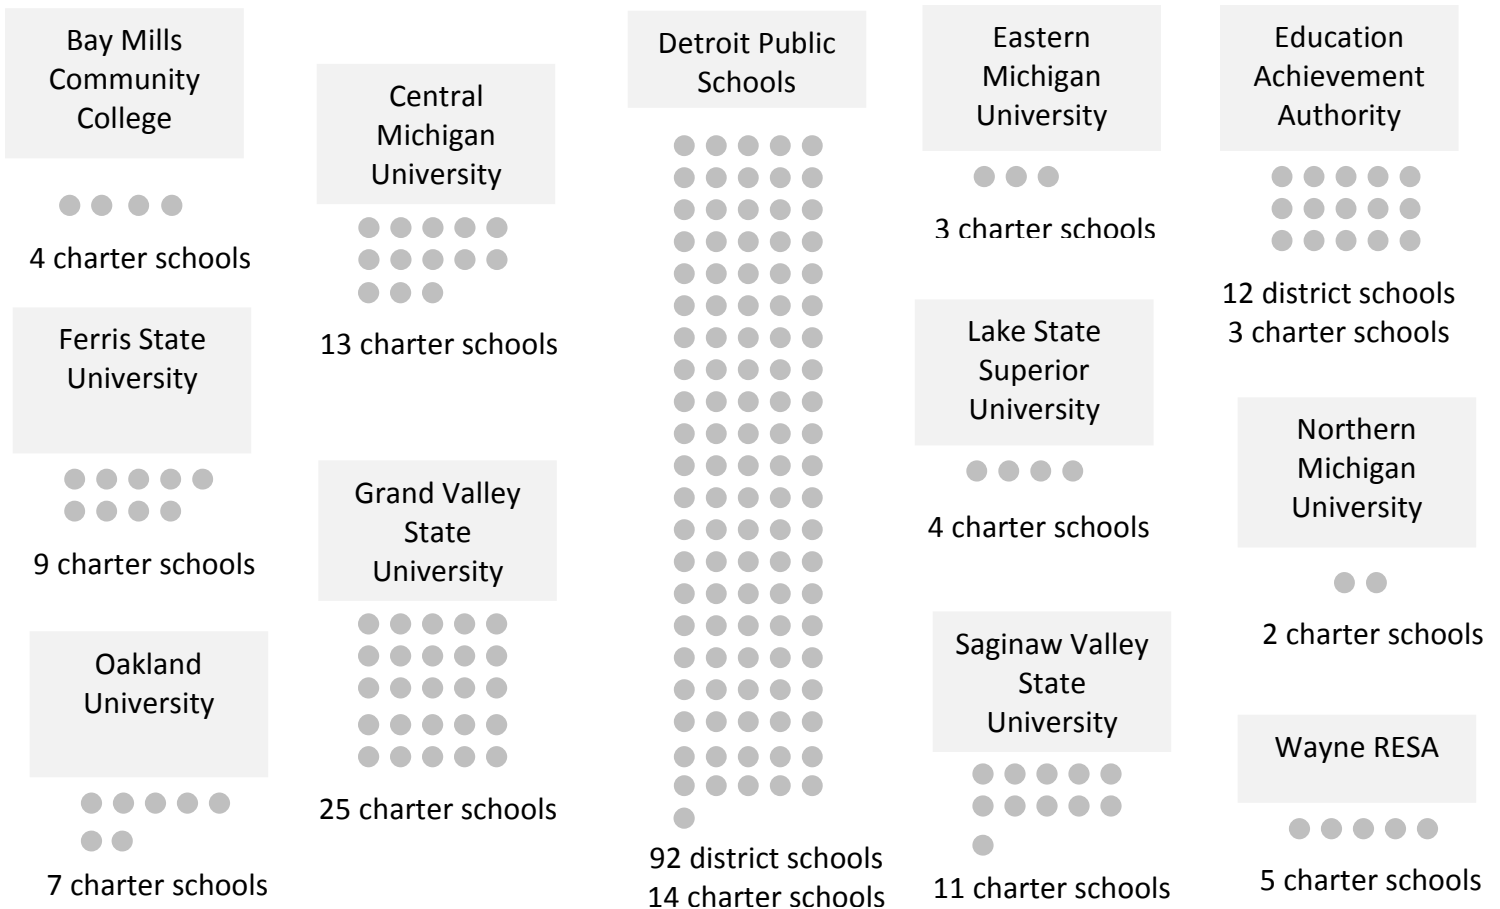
Bay Mills Community College

4 charter schools

Ferris State University

9 charter schools

Oakland University

7 charter schools

Central Michigan University

13 charter schools

Grand Valley State University

25 charter schools

Detroit Public Schools

92 district schools
14 charter schools

Eastern Michigan University

3 charter schools

Lake State Superior University

4 charter schools

Saginaw Valley State University

11 charter schools

Education Achievement Authority

12 district schools
3 charter schools

Northern Michigan University

2 charter schools

Wayne RESA

5 charter schools